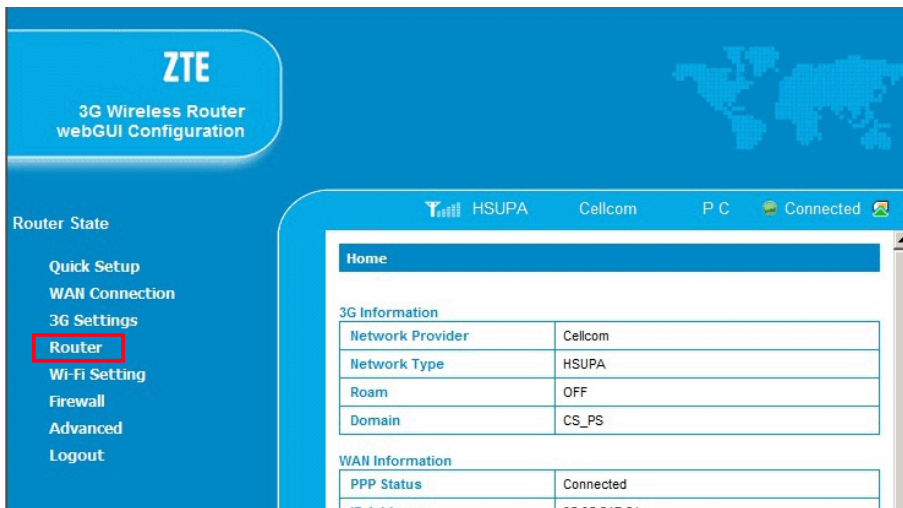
ZTE
3G Wireless Router
webGUI Configuration

Router State

Quick Setup
WAN Connection
3G Settings
Router
Wi-Fi Setting
Firewall
Advanced
Logout

HSUPA Cellcom P C Connected

Home

3G Information

| Network Provider | Cellcom |
|---|---|
| Network Type | HSUPA |
| Roam | OFF |
| Domain | CS_PS |

WAN Information

| PPP Status | Connected |
|---|---|
| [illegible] | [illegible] |